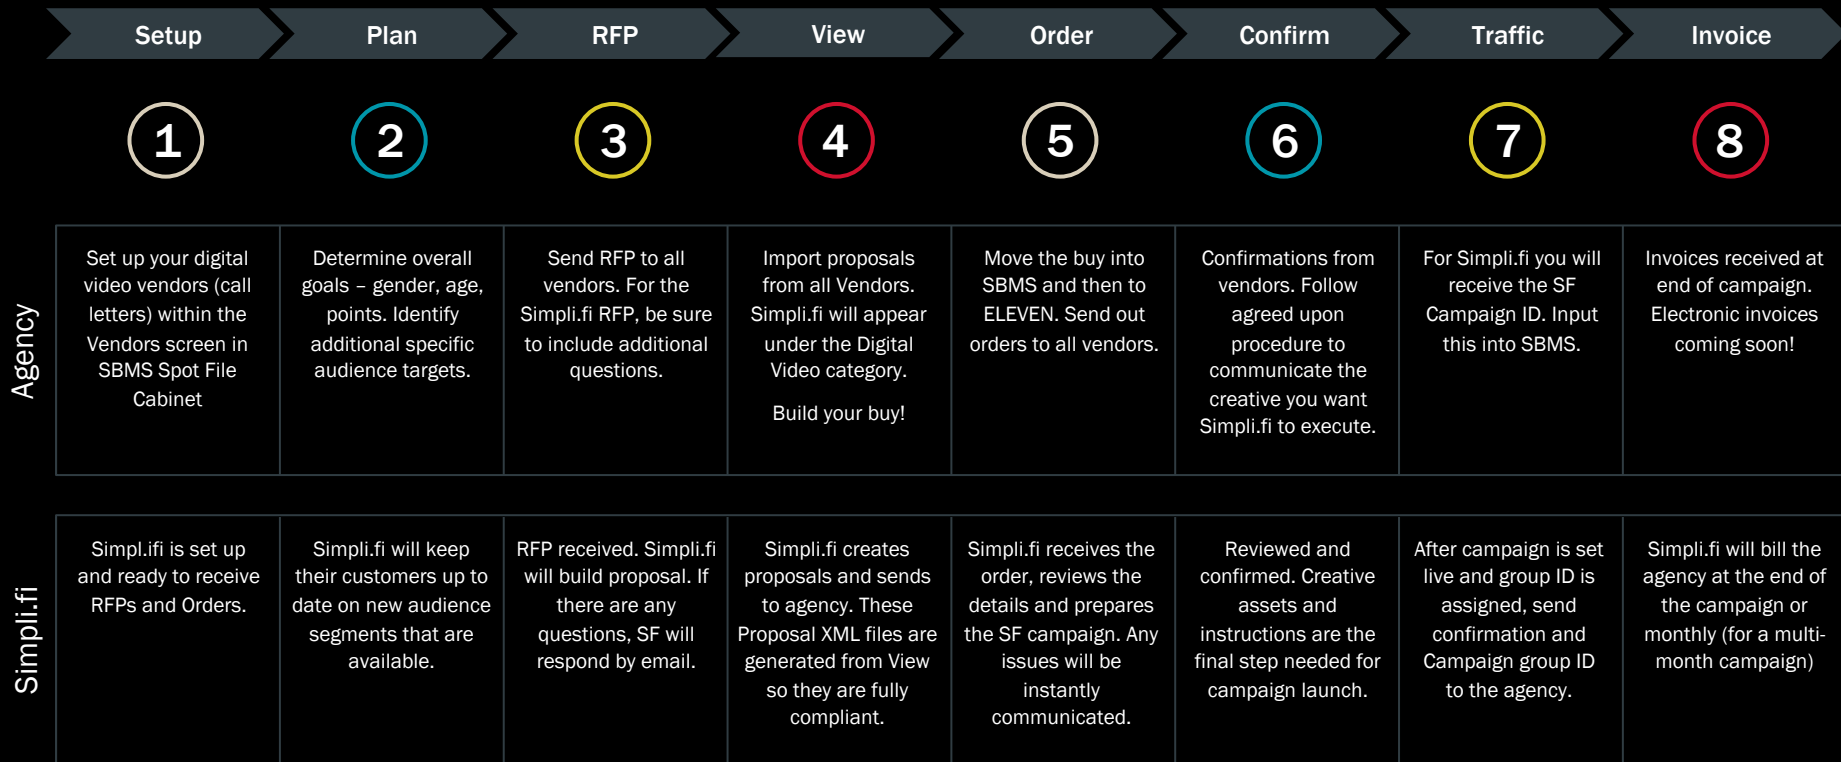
| | Setup | Plan | RFP | View | Order | Confirm | Traffic | Invoice |
|---|---|---|---|---|---|---|---|---|
| | 1 | 2 | 3 | 4 | 5 | 6 | 7 | 8 |
| Agency | Set up your digital video vendors (call letters) within the Vendors screen in SBMS Spot File Cabinet | Determine overall goals – gender, age, points. Identify additional specific audience targets. | Send RFP to all vendors. For the Simpli.fi RFP, be sure to include additional questions. | Import proposals from all Vendors. Simpli.fi will appear under the Digital Video category. Build your buy! | Move the buy into SBMS and then to ELEVEN. Send out orders to all vendors. | Confirmations from vendors. Follow agreed upon procedure to communicate the creative you want Simpli.fi to execute. | For Simpli.fi you will receive the SF Campaign ID. Input this into SBMS. | Invoices received at end of campaign. Electronic invoices coming soon! |
| Simpli.fi | Simpl.ifi is set up and ready to receive RFPs and Orders. | Simpli.fi will keep their customers up to date on new audience segments that are available. | RFP received. Simpli.fi will build proposal. If there are any questions, SF will respond by email. | Simpli.fi creates proposals and sends to agency. These Proposal XML files are generated from View so they are fully compliant. | Simpli.fi receives the order, reviews the details and prepares the SF campaign. Any issues will be instantly communicated. | Reviewed and confirmed. Creative assets and instructions are the final step needed for campaign launch. | After campaign is set live and group ID is assigned, send confirmation and Campaign group ID to the agency. | Simpli.fi will bill the agency at the end of the campaign or monthly (for a multi-month campaign) |